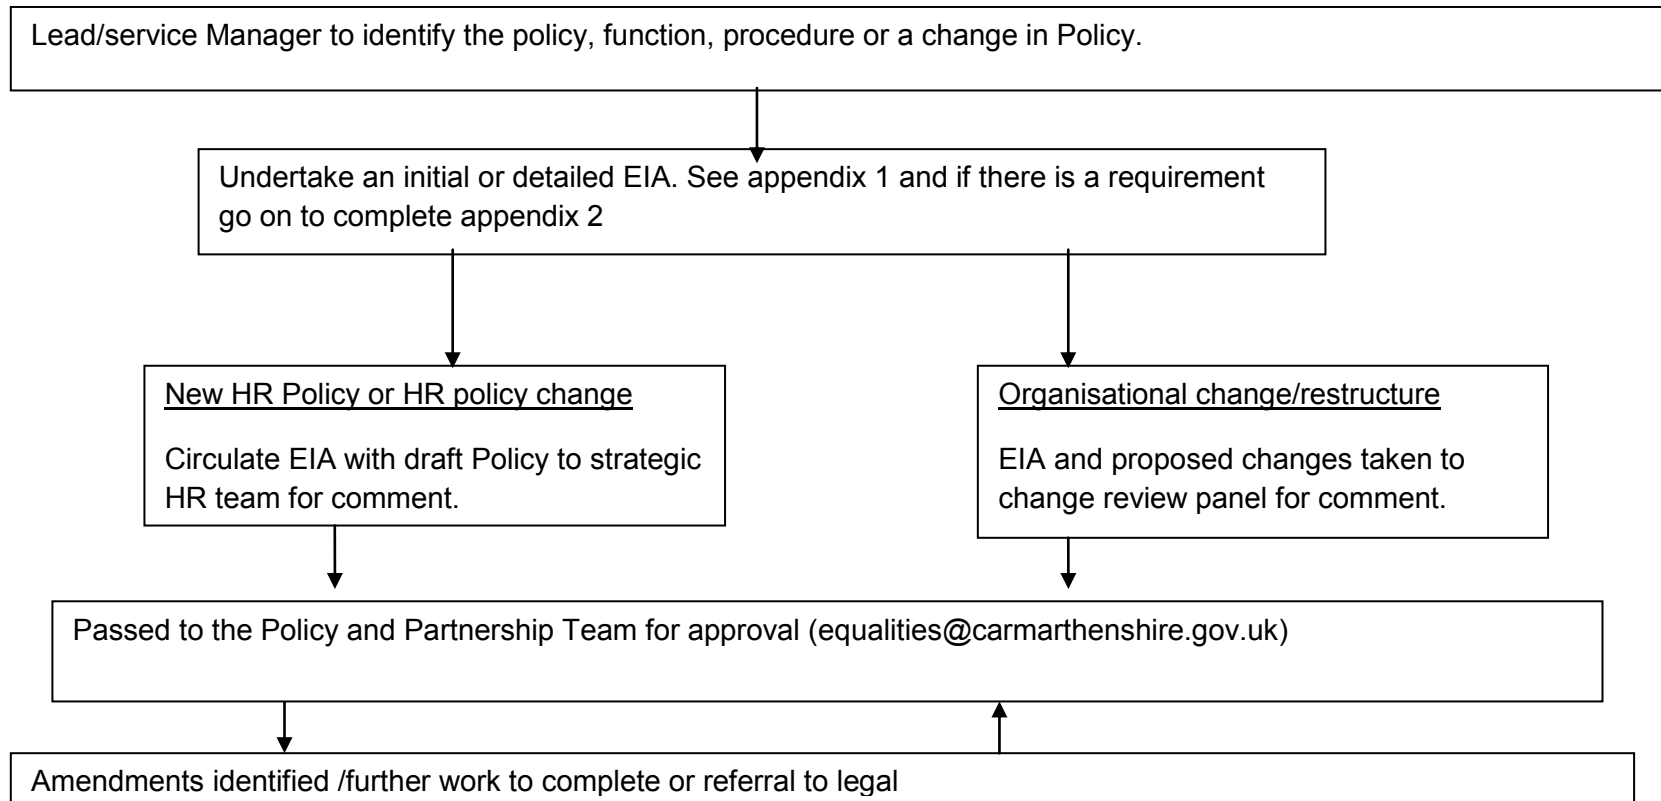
Lead/service Manager to identify the policy, function, procedure or a change in Policy.

Undertake an initial or detailed EIA. See appendix 1 and if there is a requirement go on to complete appendix 2

New HR Policy or HR policy change

Circulate EIA with draft Policy to strategic HR team for comment.

Organisational change/restructure

EIA and proposed changes taken to change review panel for comment.

Passed to the Policy and Partnership Team for approval (equalities@carmarthenshire.gov.uk)

Amendments identified /further work to complete or referral to legal